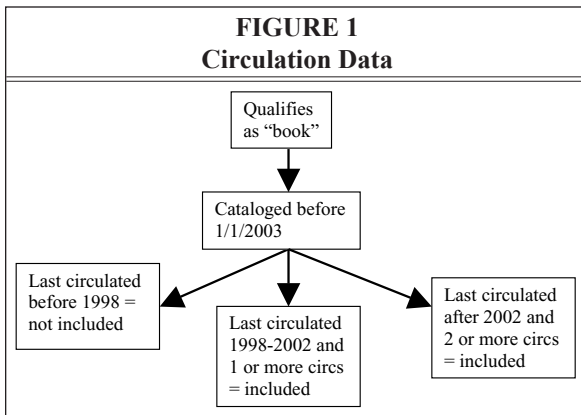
FIGURE 1
Circulation Data

Qualifies as "book"

Cataloged before 1/1/2003

Last circulated before 1998 = not included

Last circulated 1998-2002 and 1 or more circs = included

Last circulated after 2002 and 2 or more circs = included